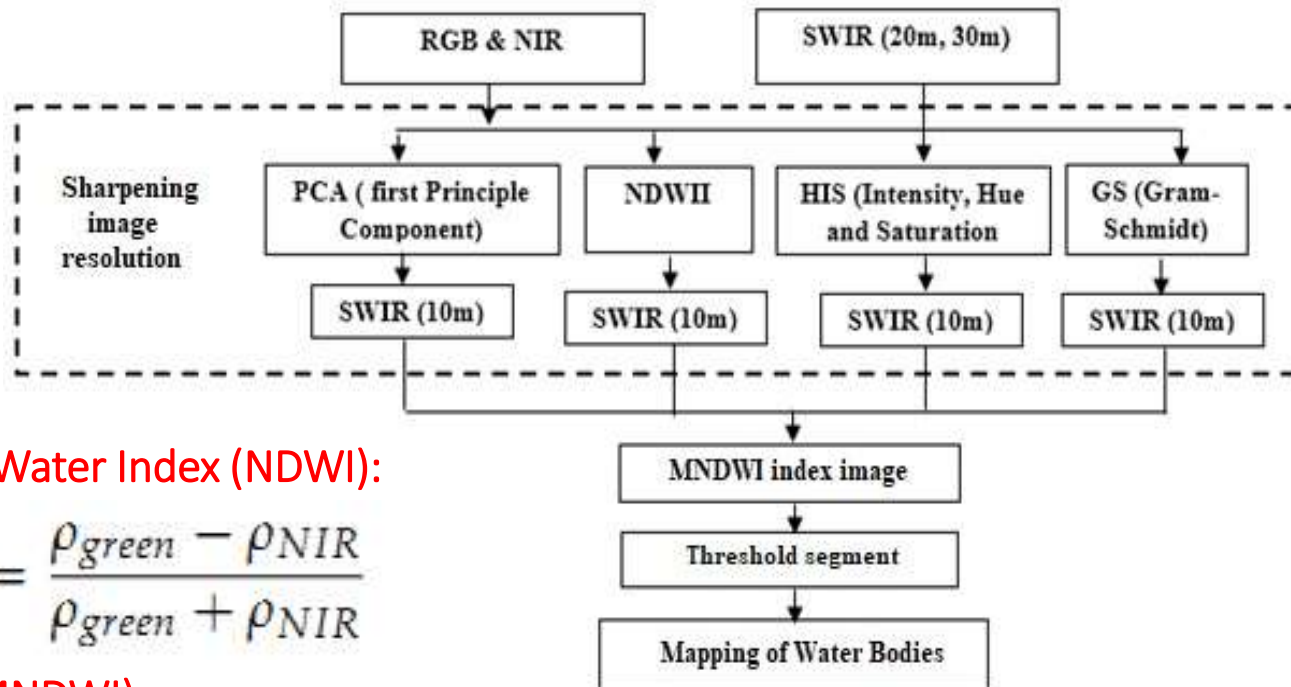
RGB & NIR

SWIR (20m, 30m)

Sharpening image resolution

PCA ( first Principle Component)

NDWII

HIS (Intensity, Hue and Saturation

GS (Gram-Schmidt)

SWIR (10m)

SWIR (10m)

SWIR (10m)

SWIR (10m)

Water Index (NDWI):

$= \frac{\rho_{green} - \rho_{NIR}}{\rho_{green} + \rho_{NIR}}$

MNDWI index image

Threshold segment

Mapping of Water Bodies

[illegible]